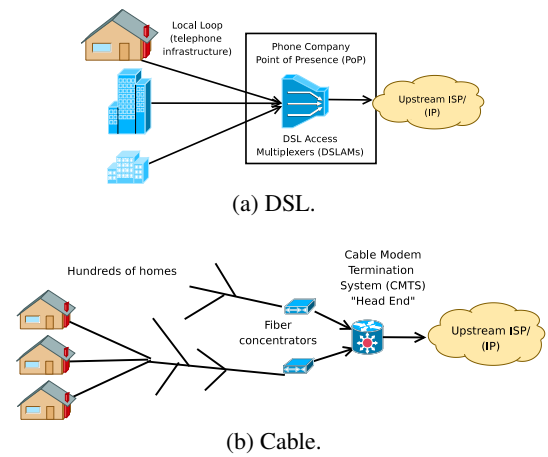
Local Loop (telephone infrastructure)

Phone Company Point of Presence (PoP)

Upstream ISP/ (IP)

DSL Access Multiplexers (DSLAMs)

(a) DSL.

Cable Modem Termination System (CMTS) "Head End"

Hundreds of homes

Fiber concentrators

Upstream ISP/ (IP)

(b) Cable.